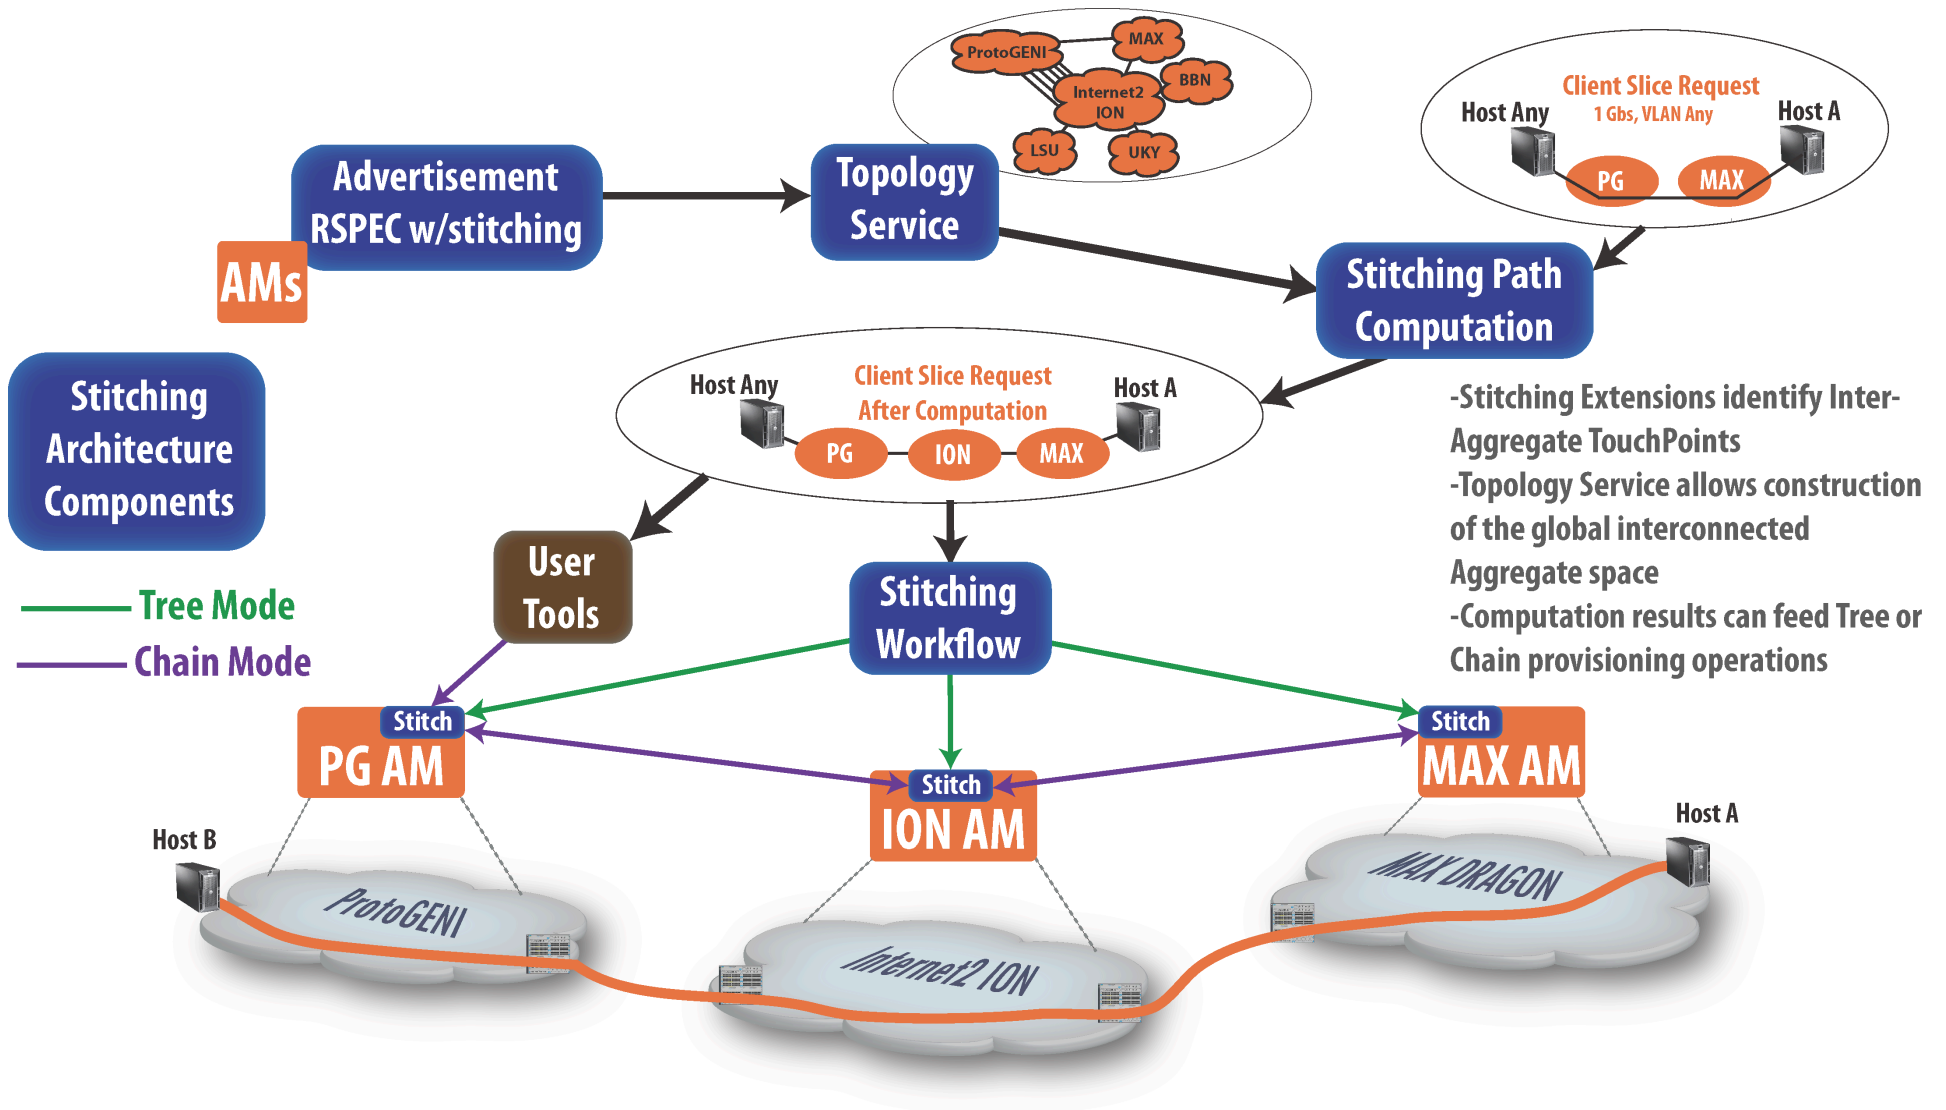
ProtoGENI
MAX
Internet2 ION
BBN
LSU
UKY

Advertisement RSPEC w/stitching

AMs

Topology Service

Client Slice Request
1 Gbs, VLAN Any
Host Any
Host A
PG
MAX

Stitching Path Computation

Stitching Architecture Components

Host Any
Client Slice Request
After Computation
Host A
PG
ION
MAX

-Stitching Extensions identify Inter-Aggregate TouchPoints
-Topology Service allows construction of the global interconnected Aggregate space
-Computation results can feed Tree or Chain provisioning operations

User Tools

Stitching Workflow

Tree Mode
Chain Mode

Stitch
PG AM

Stitch
ION AM

Stitch
MAX AM

Host B
ProtoGENI
Internet2 ION
MAX DRAGON
Host A